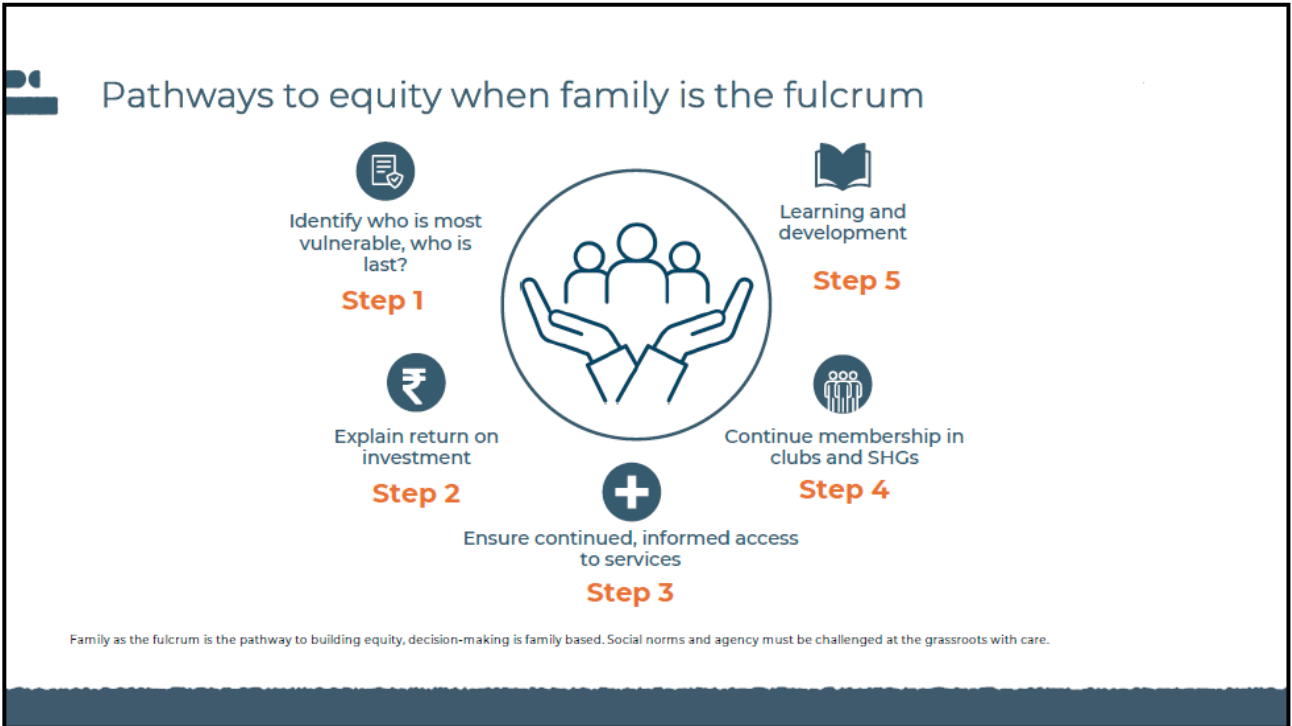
Pathways to equity when family is the fulcrum

Identify who is most vulnerable, who is last?

Step 1

Learning and development

Step 5

Explain return on investment

Step 2

Continue membership in clubs and SHGs

Step 4

Ensure continued, informed access to services

Step 3

Family as the fulcrum is the pathway to building equity, decision-making is family based. Social norms and agency must be challenged at the grassroots with care.